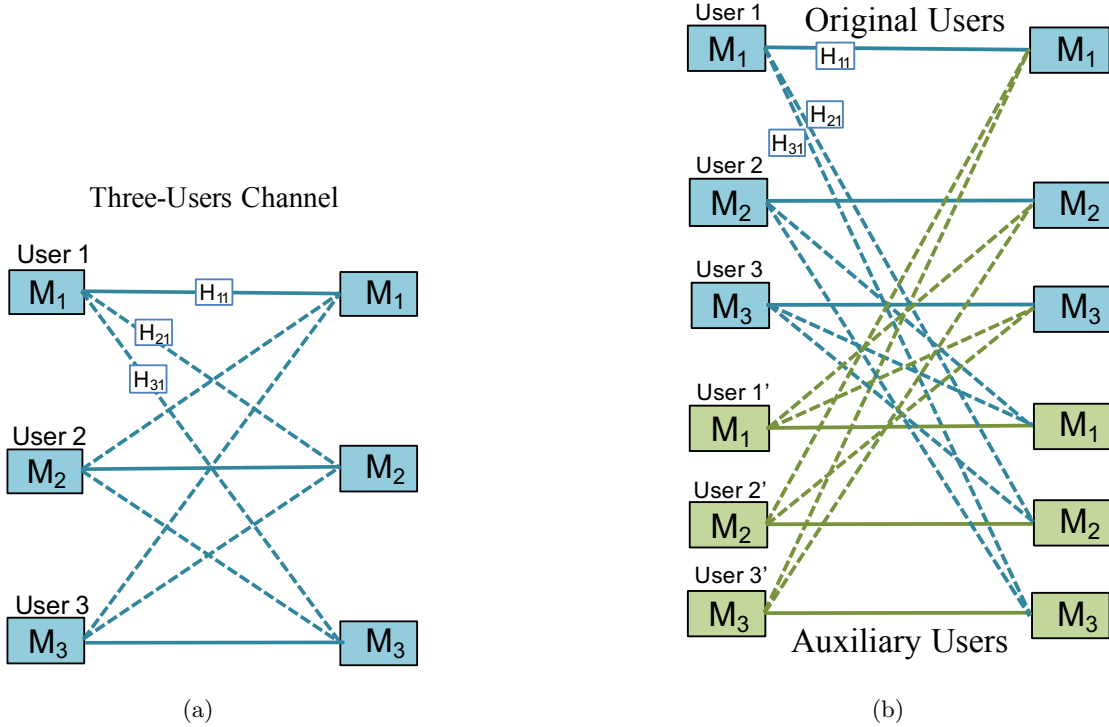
Three-Users Channel

User 1
$M_1$
$H_{11}$
$M_1$
$H_{21}$
$H_{31}$
User 2
$M_2$
$M_2$
User 3
$M_3$
$M_3$

(a)

User 1
Original Users
$M_1$
$H_{11}$
$M_1$
$H_{21}$
$H_{31}$
User 2
$M_2$
$M_2$
User 3
$M_3$
$M_3$
User 1'
$M_1$
$M_1$
User 2'
$M_2$
$M_2$
User 3'
$M_3$
$M_3$
Auxiliary Users

(b)